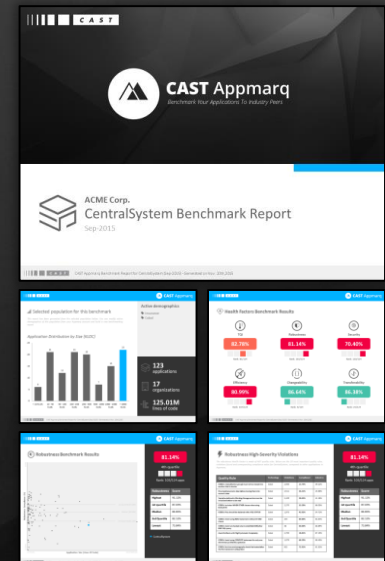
CAST

CAST Appmarq

Benchmark Your Applications To Industry Peers

ACME Corp.

CentralSystem Benchmark Report

Sep-2015

CAST

CAST Appmarq

Selected population for this benchmark

Active demographics

Application Distribution by Size (KLOC)

123 applications

17 organizations

125.01M lines of code

CAST Appmarq

Health Factors Benchmark Results

TQI

82.78%

Robustness

81.14%

Security

70.46%

Efficiency

80.00%

Changeability

86.66%

Transferability

86.38%

CAST Appmarq

Robustness Benchmark Results

81.14%

CAST Appmarq

Robustness High-Severity Violations

81.14%